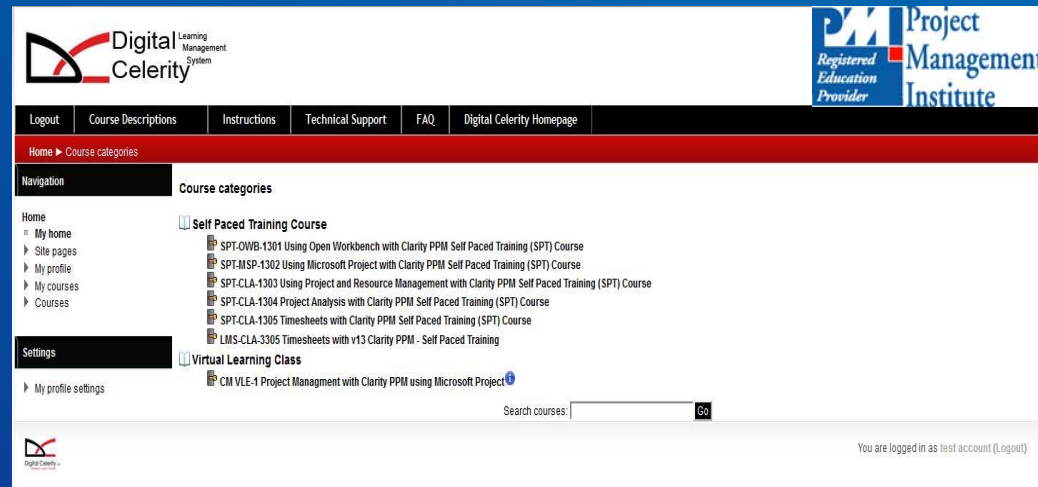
Digital Celerity Learning Management System

PMI Registered Education Provider Project Management Institute

Logout | Course Descriptions | Instructions | Technical Support | FAQ | Digital Celerity Homepage

Home ► Course categories

Navigation

Home
My home
Site pages
My profile
My courses
Courses

Settings

My profile settings

Course categories

Self Paced Training Course

SPT-OWB-1301 Using Open Workbench with Clarity PPM Self Paced Training (SPT) Course
SPT-MSP-1302 Using Microsoft Project with Clarity PPM Self Paced Training (SPT) Course
SPT-CLA-1303 Using Project and Resource Management with Clarity PPM Self Paced Training (SPT) Course
SPT-CLA-1304 Project Analysis with Clarity PPM Self Paced Training (SPT) Course
SPT-CLA-1305 Timesheets with Clarity PPM Self Paced Training (SPT) Course
LMS-CLA-3305 Timesheets with v13 Clarity PPM - Self Paced Training

Virtual Learning Class

CM VLE-1 Project Managment with Clarity PPM using Microsoft Project

Search courses: Go

Digital Celerity

You are logged in as test account (Logout)